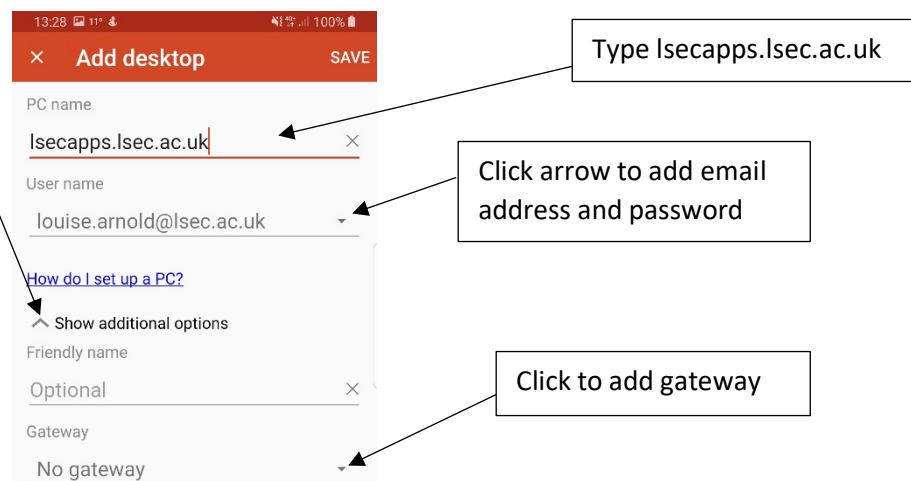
13:28 11° 100%

× Add desktop SAVE

PC name

lsecapps.lsec.ac.uk ×

User name

louise.arnold@lsec.ac.uk

How do I set up a PC?

Show additional options

Friendly name

Optional ×

Gateway

No gateway

Type lsecapps.lsec.ac.uk

Click arrow to add email address and password

Click to add gateway